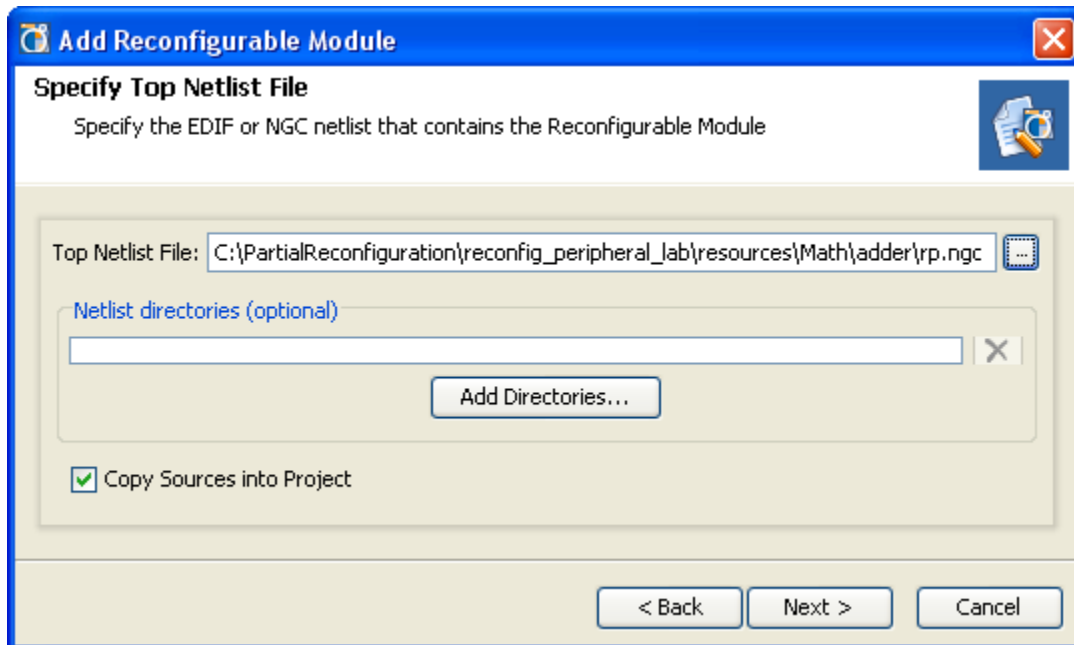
Add Reconfigurable Module

Specify Top Netlist File

Specify the EDIF or NGC netlist that contains the Reconfigurable Module

Top Netlist File: C:\PartialReconfiguration\reconfig_peripheral_lab\resources\Math\adder\rp.ngc ...

Netlist directories (optional)

Add Directories...

Copy Sources into Project

< Back   Next >   Cancel